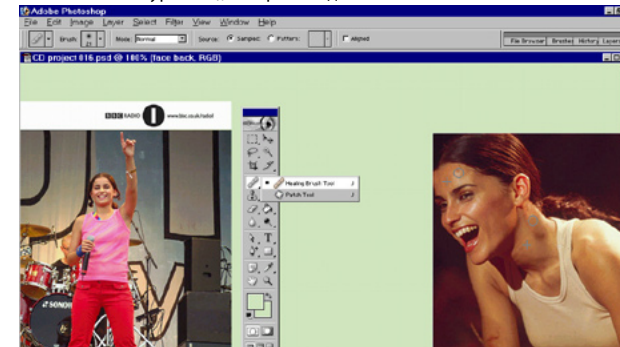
Adobe Photoshop
File Edit Image Layer Select Filter View Window Help
Brush: Mode: Normal Source: Sampled Pattern: Aligned
File Browser Brushes History Layers
CD project 016.psd @ 100% (face back, RGB)
BBC RADIO 1 www.bbc.co.uk/radio1
Healing Brush Tool J
Patch Tool J
SONOR